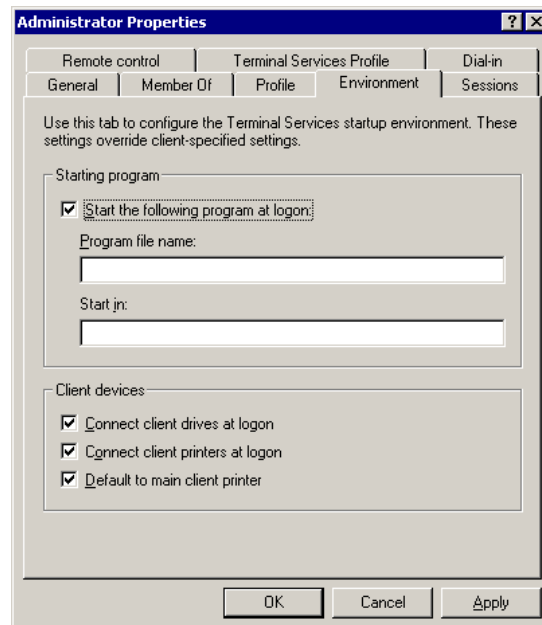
Administrator Properties

?

X

Remote control

Terminal Services Profile

Dial-in

General

Member Of

Profile

Environment

Sessions

Use this tab to configure the Terminal Services startup environment. These settings override client-specified settings.

Starting program

Start the following program at logon:

Program file name:

Start in:

Client devices

Connect client drives at logon

Connect client printers at logon

Default to main client printer

OK

Cancel

Apply